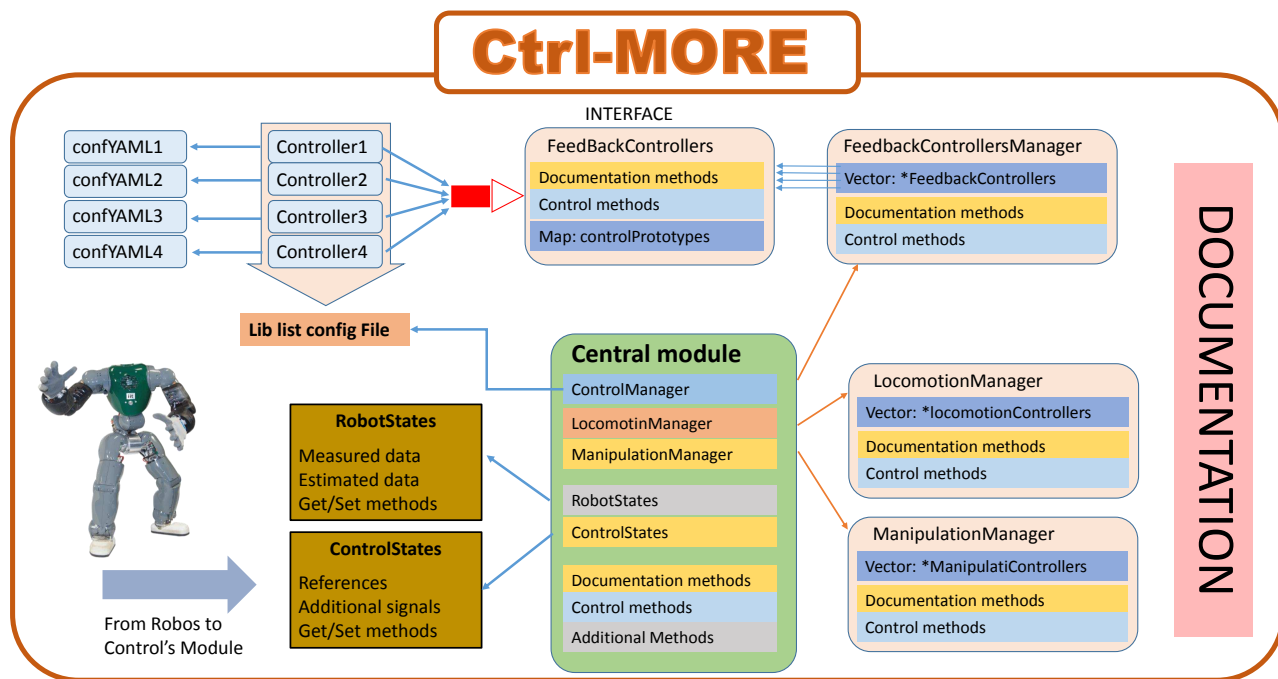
Ctrl-MORE

confYAML1
confYAML2
confYAML3
confYAML4

Controller1
Controller2
Controller3
Controller4

Lib list config File

INTERFACE

FeedBackControllers
Documentation methods
Control methods
Map: controlPrototypes

FeedbackControllersManager
Vector: *FeedbackControllers
Documentation methods
Control methods

Central module
ControlManager
LocomotinManager
ManipulationManager
RobotStates
ControlStates
Documentation methods
Control methods
Additional Methods

RobotStates
Measured data
Estimated data
Get/Set methods

ControlStates
References
Additional signals
Get/Set methods

From Robos to Control's Module

LocomotionManager
Vector: *locomotionControllers
Documentation methods
Control methods

ManipulationManager
Vector: *ManipulatiControllers
Documentation methods
Control methods

DOCUMENTATION